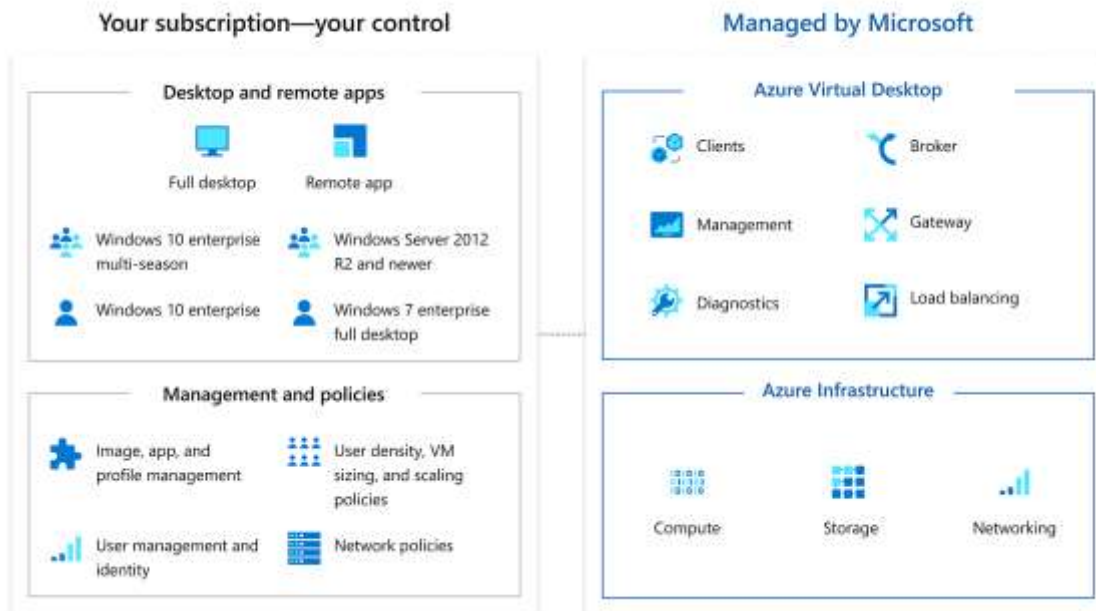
Your subscription—your control

Desktop and remote apps

Full desktop

Remote app

Windows 10 enterprise multi-season

Windows Server 2012 R2 and newer

Windows 10 enterprise

Windows 7 enterprise full desktop

Management and policies

Image, app, and profile management

User density, VM sizing, and scaling policies

User management and identity

Network policies

Managed by Microsoft

Azure Virtual Desktop

Clients

Broker

Management

Gateway

Diagnostics

Load balancing

Azure Infrastructure

Compute

Storage

Networking